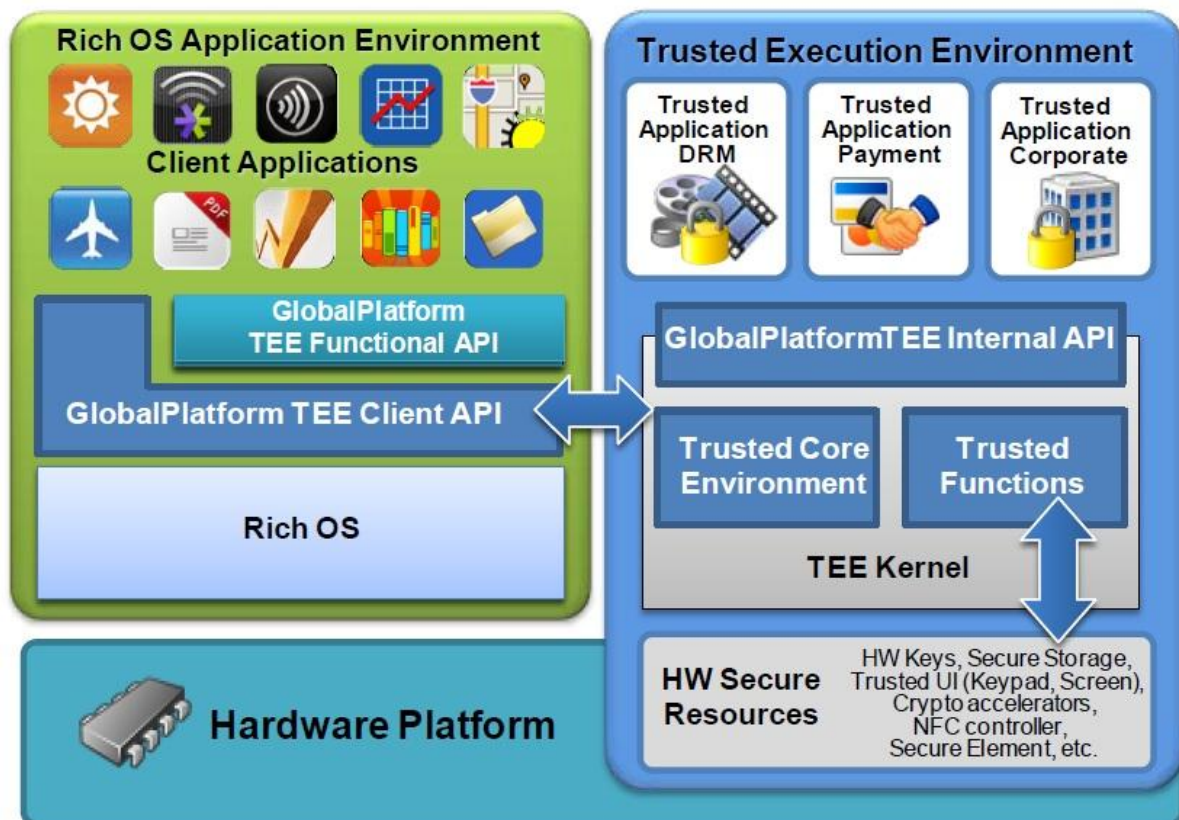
Rich OS Application Environment

Client Applications

GlobalPlatform TEE Functional API

GlobalPlatform TEE Client API

Rich OS

Trusted Execution Environment

Trusted Application DRM

Trusted Application Payment

Trusted Application Corporate

GlobalPlatformTEE Internal API

Trusted Core Environment

Trusted Functions

TEE Kernel

HW Secure Resources

HW Keys, Secure Storage, Trusted UI (Keypad, Screen), Crypto accelerators, NFC controller, Secure Element, etc.

Hardware Platform